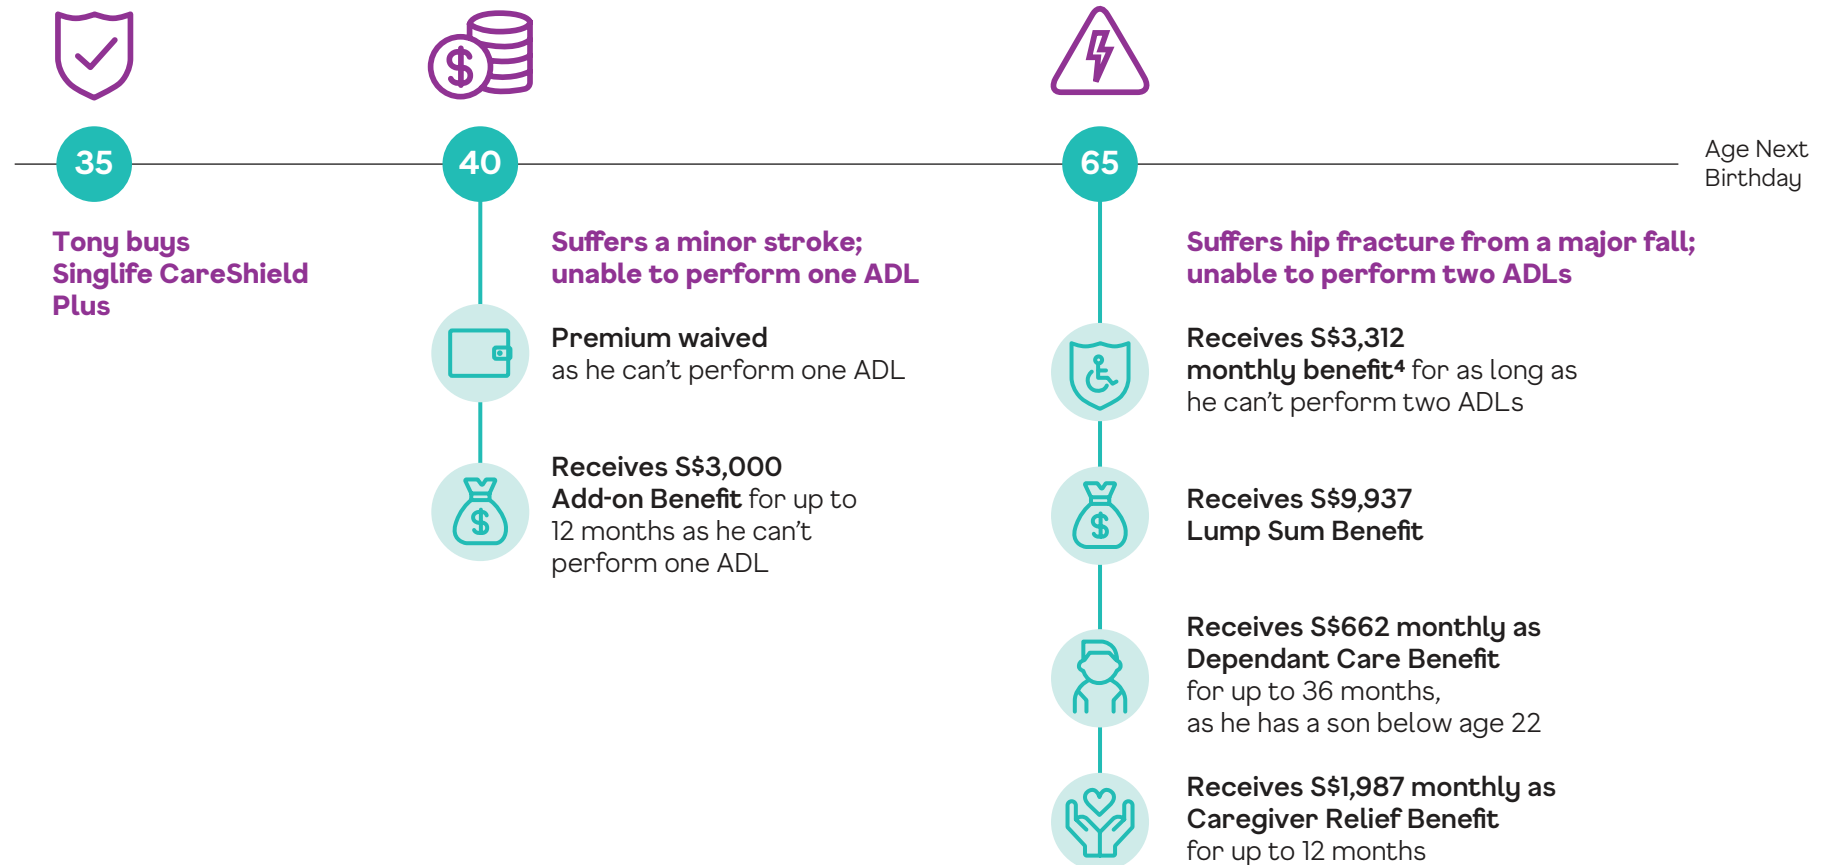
35

40

65

Age Next Birthday

Tony buys Singlife CareShield Plus

Suffers a minor stroke; unable to perform one ADL

Premium waived
as he can't perform one ADL

Receives S$3,000
Add-on Benefit for up to 12 months as he can't perform one ADL

Suffers hip fracture from a major fall; unable to perform two ADLs

Receives S$3,312
monthly benefit⁴ for as long as he can't perform two ADLs

Receives S$9,937
Lump Sum Benefit

Receives S$662 monthly as Dependant Care Benefit
for up to 36 months, as he has a son below age 22

Receives S$1,987 monthly as Caregiver Relief Benefit
for up to 12 months